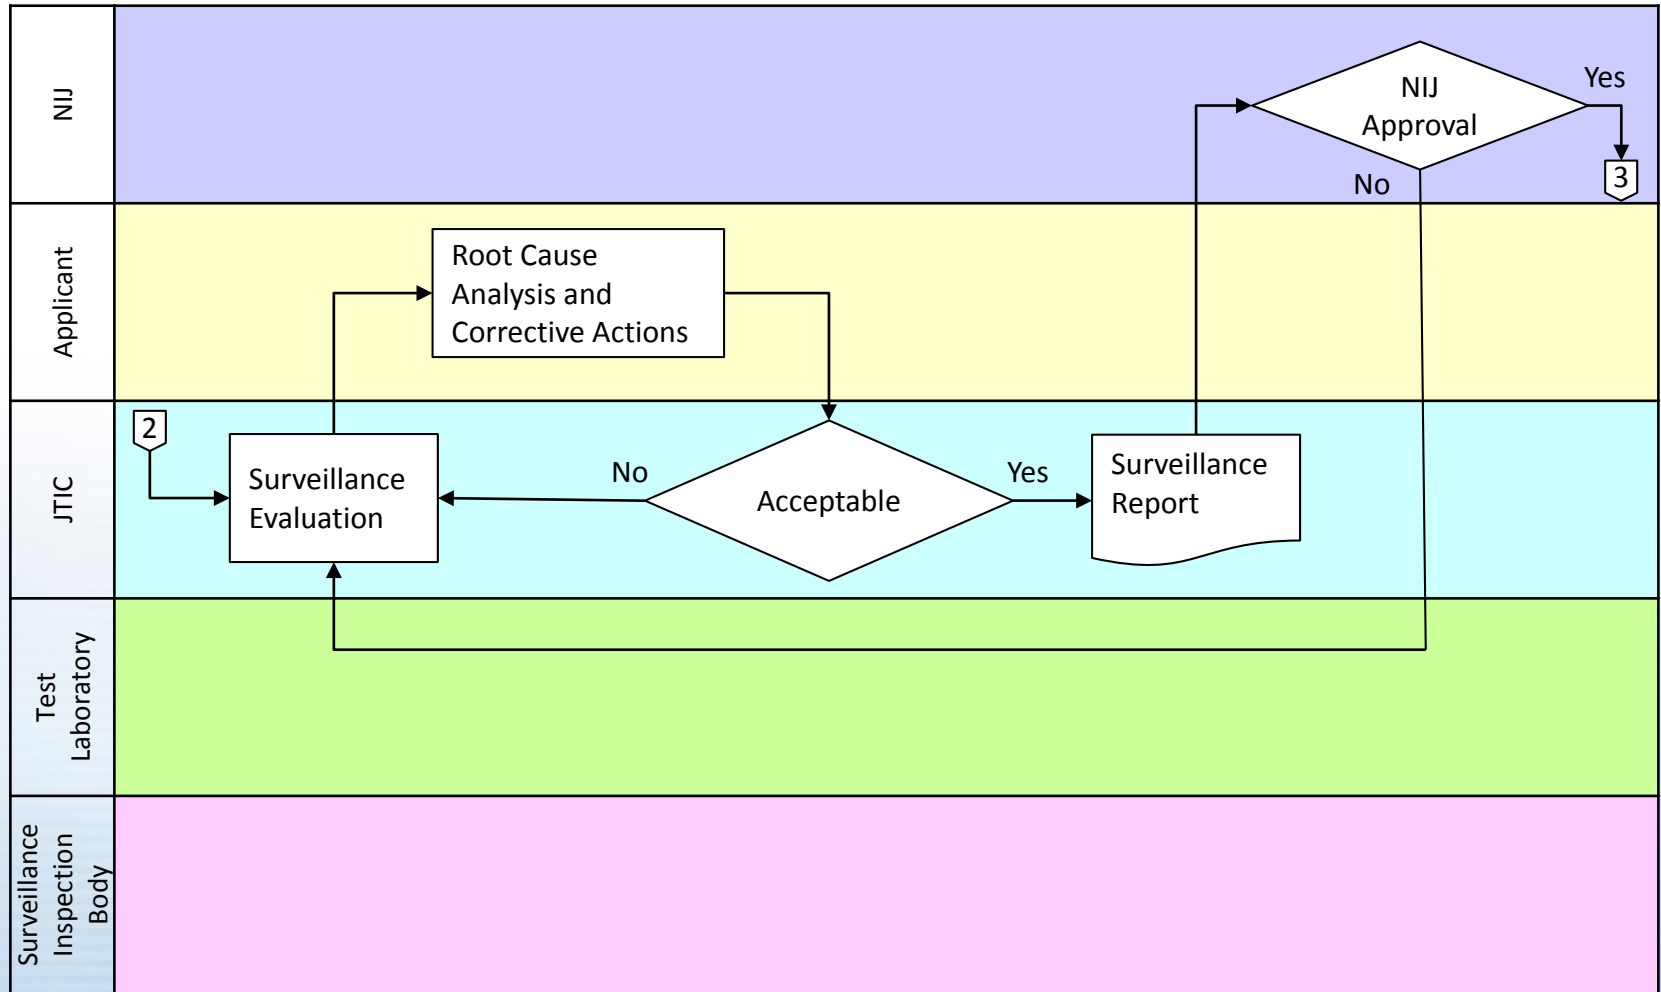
NIJ

NIJ Approval

Yes

No

3

Applicant

Root Cause Analysis and Corrective Actions

JTIC

2

Surveillance Evaluation

No

Acceptable

Yes

Surveillance Report

Test Laboratory

Surveillance Inspection Body